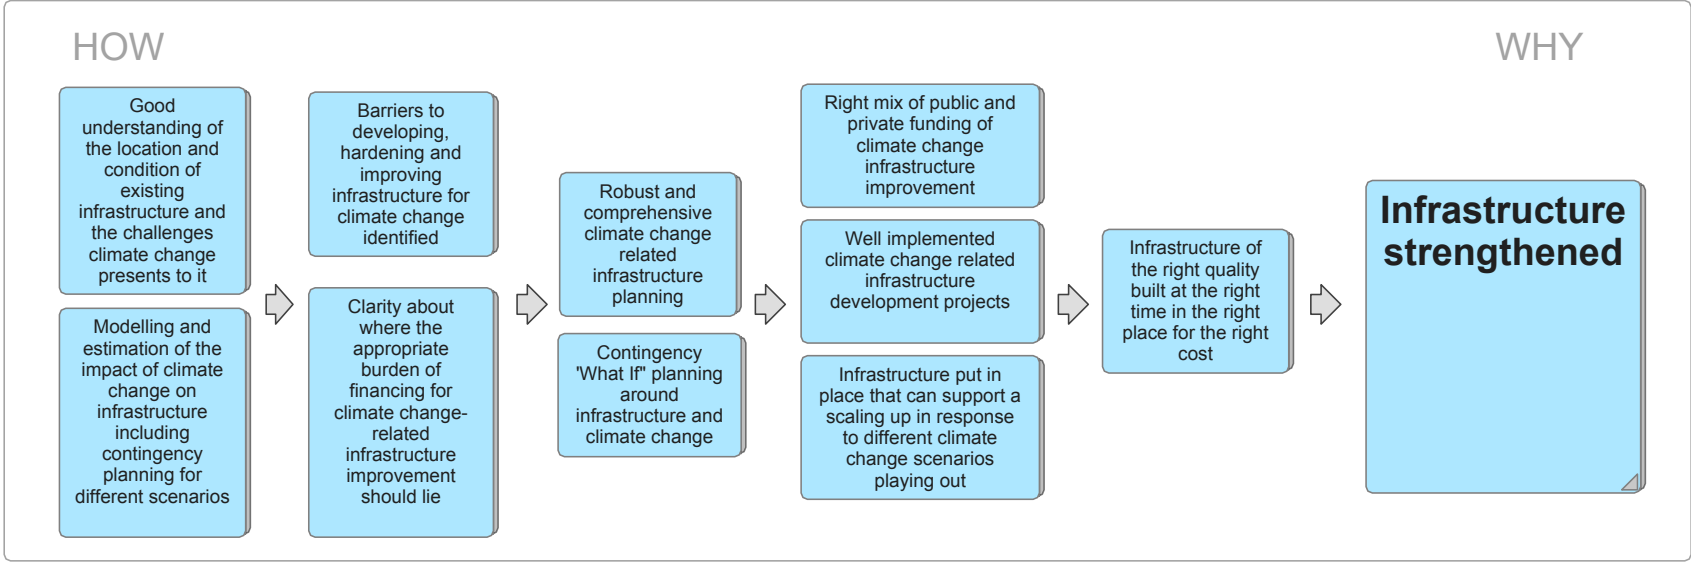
HOW

WHY

Good understanding of the location and condition of existing infrastructure and the challenges climate change presents to it

Modelling and estimation of the impact of climate change on infrastructure including contingency planning for different scenarios

Barriers to developing, hardening and improving infrastructure for climate change identified

Clarity about where the appropriate burden of financing for climate change-related infrastructure improvement should lie

Robust and comprehensive climate change related infrastructure planning

Contingency 'What If' planning around infrastructure and climate change

Right mix of public and private funding of climate change infrastructure improvement

Well implemented climate change related infrastructure development projects

Infrastructure put in place that can support a scaling up in response to different climate change scenarios playing out

Infrastructure of the right quality built at the right time in the right place for the right cost

Infrastructure strengthened